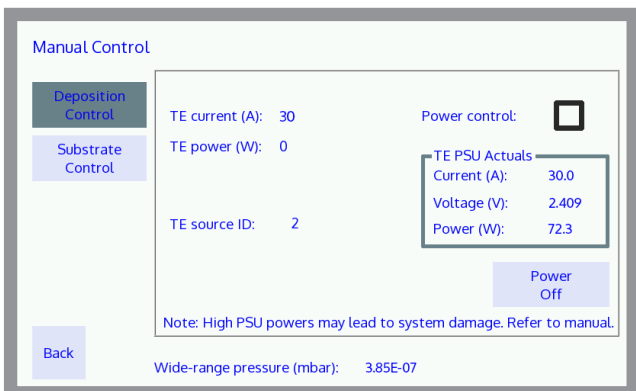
Manual Control

Deposition Control

Substrate Control

TE current (A): 30

TE power (W): 0

TE source ID: 2

Power control:

TE PSU Actuals

Current (A): 30.0

Voltage (V): 2.409

Power (W): 72.3

Power Off

Note: High PSU powers may lead to system damage. Refer to manual.

Back

Wide-range pressure (mbar): 3.85E-07